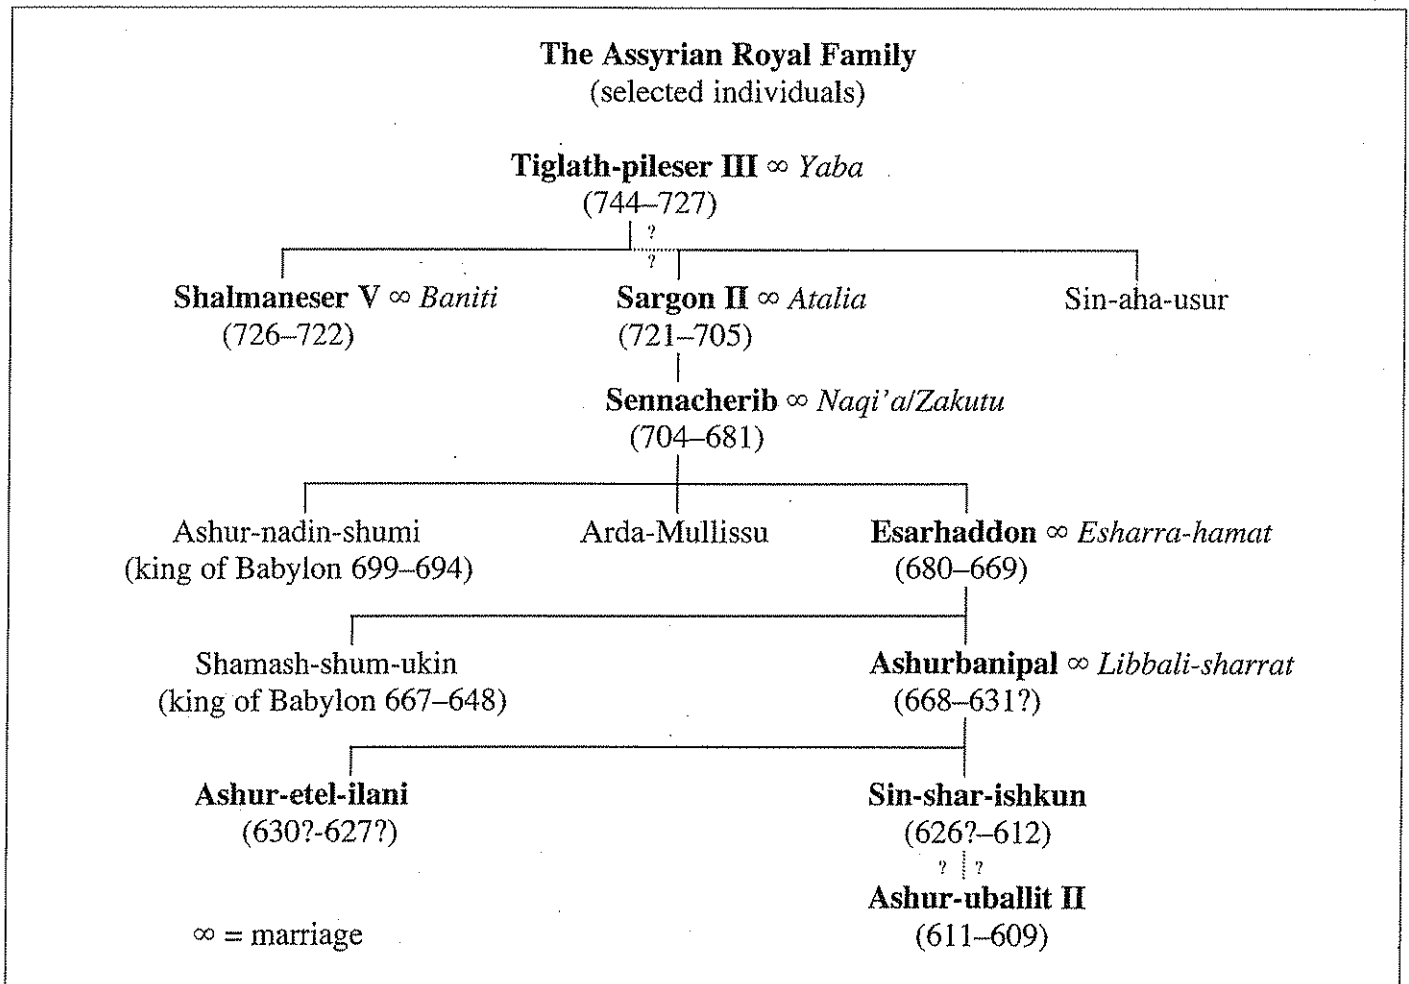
The Assyrian Royal Family
(selected individuals)

Tiglath-pileser III $\infty$ Yaba
(744–727)

?
?

Shalmaneser V $\infty$ Baniti
(726–722)

Sargon II $\infty$ Atalia
(721–705)

Sin-aha-usur

Sennacherib $\infty$ Naqi'a/Zakutu
(704–681)

Ashur-nadin-shumi
(king of Babylon 699–694)

Arda-Mullissu

Esarhaddon $\infty$ Esharra-hamat
(680–669)

Shamash-shum-ukin
(king of Babylon 667–648)

Ashurbanipal $\infty$ Libbali-sharrat
(668–631?)

Ashur-etel-ilani
(630?-627?)

Sin-shar-ishkun
(626?–612)

? ?

Ashur-uballit II
(611–609)

$\infty$ = marriage